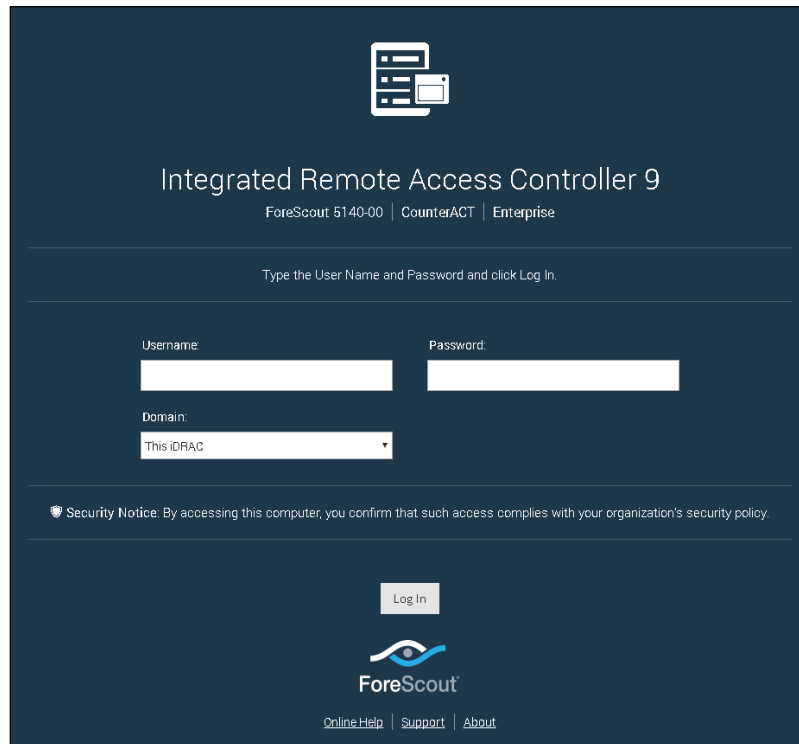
Integrated Remote Access Controller 9

ForeScout 5140-00 | CounterACT | Enterprise

Type the User Name and Password and click Log In.

Username:

Password:

Domain:

This iDRAC

Security Notice: By accessing this computer, you confirm that such access complies with your organization's security policy.

Log In

ForeScout

Online Help | Support | About